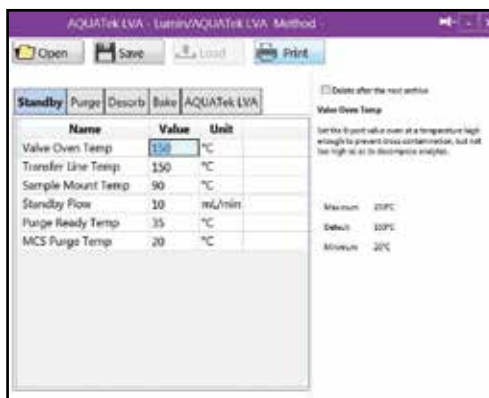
AQUATek LVA - Lumin/AQUATek LVA Method -

Open Save Load Print

Standby Purge Desorb Bake AQUATek LVA

| Name | Value | Unit |
|---|---|---|
| Valve Oven Temp | 150 | °C |
| Transfer Line Temp | 150 | °C |
| Sample Mount Temp | 90 | °C |
| Standby Flow | 10 | mL/min |
| Purge Ready Temp | 35 | °C |
| MCS Purge Temp | 20 | °C |

Delete after the next archive

Valve Oven Temp

Set the 8 port valve oven at a temperature high enough to prevent cross contamination, but not too high as to decompose analytes.

Maximum 200°C

Default 150°C

Minimum 20°C